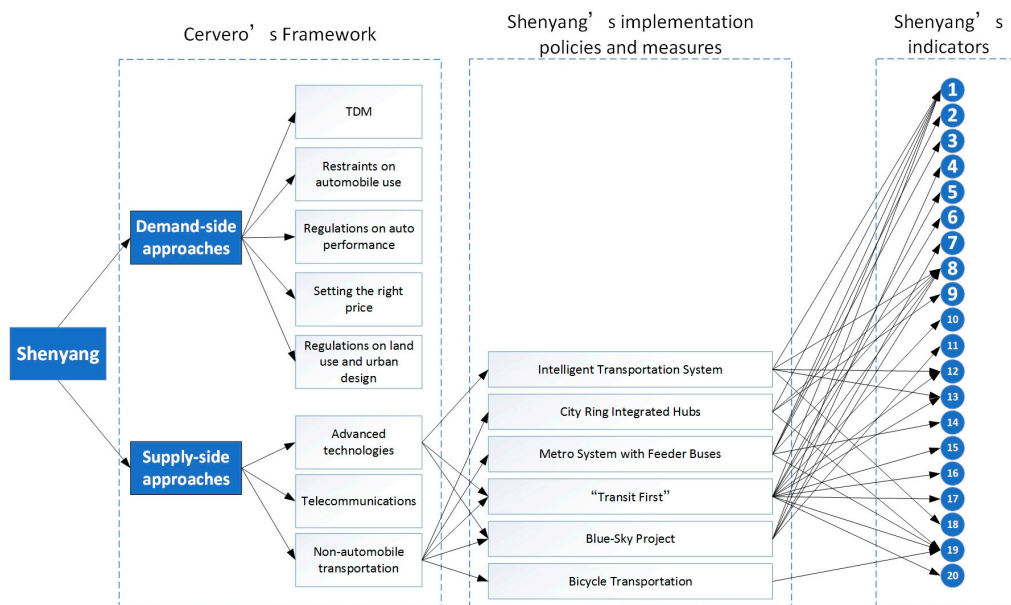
Cervero’s Framework

Shenyang’s implementation policies and measures

Shenyang’s indicators

Shenyang

Demand-side approaches

Supply-side approaches

TDM

Restraints on automobile use

Regulations on auto performance

Setting the right price

Regulations on land use and urban design

Advanced technologies

Telecommunications

Non-automobile transportation

Intelligent Transportation System

City Ring Integrated Hubs

Metro System with Feeder Buses

“Transit First”

Blue-Sky Project

Bicycle Transportation

1
2
3
4
5
6
7
8
9
10
11
12
13
14
15
16
17
18
19
20